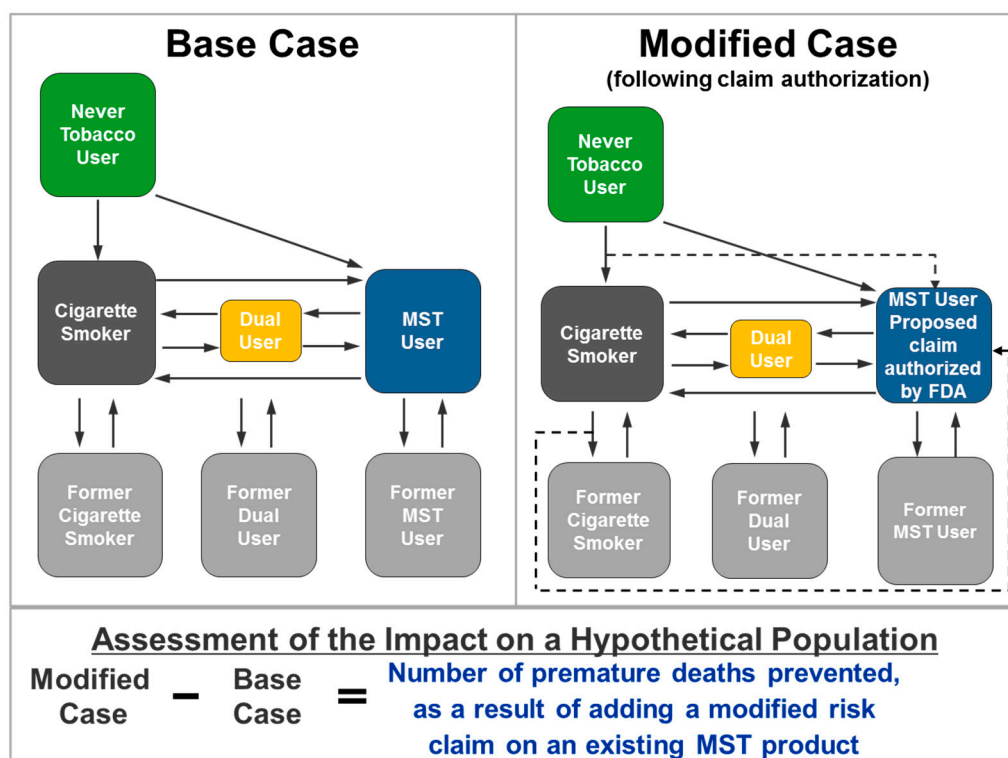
Base Case

Never Tobacco User

Cigarette Smoker

Dual User

MST User

Former Cigarette Smoker

Former Dual User

Former MST User

Modified Case
(following claim authorization)

Never Tobacco User

Cigarette Smoker

Dual User

MST User Proposed claim authorized by FDA

Former Cigarette Smoker

Former Dual User

Former MST User

Assessment of the Impact on a Hypothetical Population

Modified Case – Base Case = Number of premature deaths prevented, as a result of adding a modified risk claim on an existing MST product